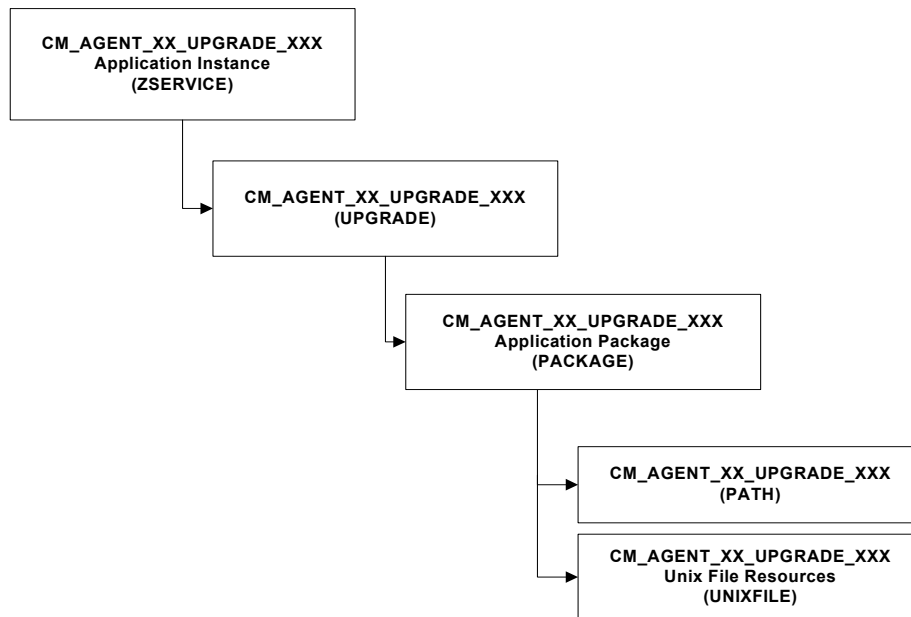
CM_AGENT_XX_UPGRADE_XXX
Application Instance
(ZSERVICE)

CM_AGENT_XX_UPGRADE_XXX
(UPGRADE)

CM_AGENT_XX_UPGRADE_XXX
Application Package
(PACKAGE)

CM_AGENT_XX_UPGRADE_XXX
(PATH)

CM_AGENT_XX_UPGRADE_XXX
Unix File Resources
(UNIXFILE)